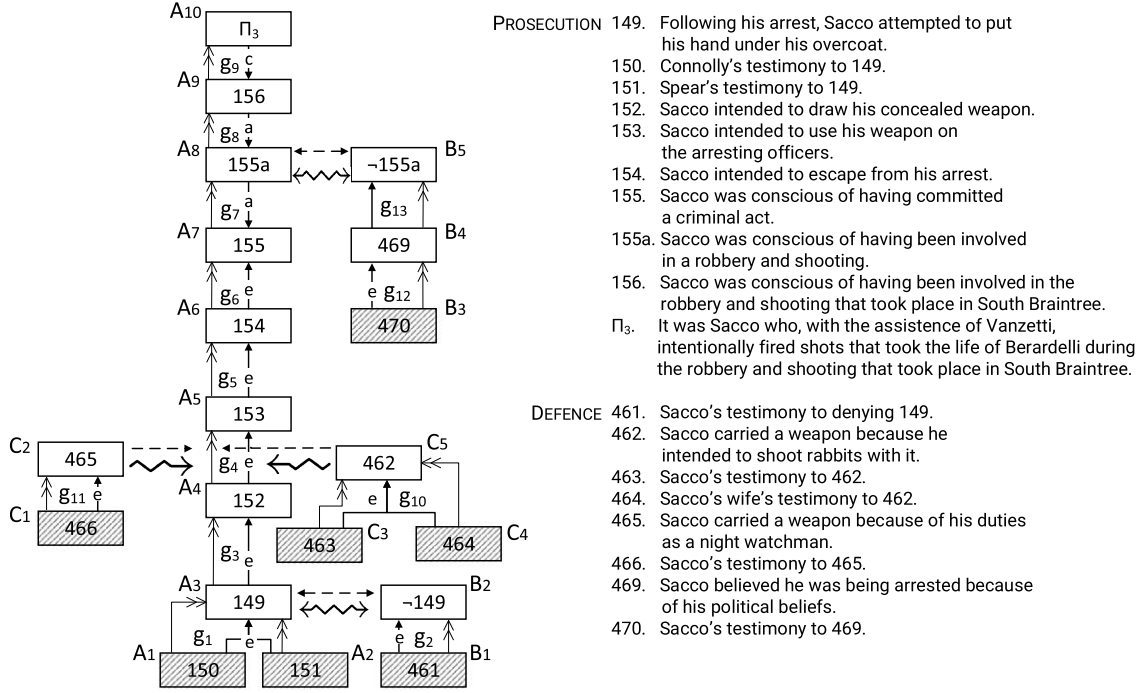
A10 $\Pi_3$
A9 $g_9$ c 156
A8 $g_8$ a 155a ¬155a B5
A7 $g_7$ a 155 $g_{13}$ 469 B4
A6 $g_6$ e 154 e $g_{12}$ 470 B3
A5 $g_5$ e 153
C2 465 $g_4$ e 462 C5
A4 152
C1 $g_{11}$ e 466 e $g_{10}$ 463 C3 464 C4
$g_3$ e
A3 149 ¬149 B2
$g_1$ e e $g_2$
A1 150 151 A2 461 B1

PROSECUTION 149. Following his arrest, Sacco attempted to put his hand under his overcoat.
150. Connolly's testimony to 149.
151. Spear's testimony to 149.
152. Sacco intended to draw his concealed weapon.
153. Sacco intended to use his weapon on the arresting officers.
154. Sacco intended to escape from his arrest.
155. Sacco was conscious of having committed a criminal act.
155a. Sacco was conscious of having been involved in a robbery and shooting.
156. Sacco was conscious of having been involved in the robbery and shooting that took place in South Braintree.
$\Pi_3$. It was Sacco who, with the assistence of Vanzetti, intentionally fired shots that took the life of Berardelli during the robbery and shooting that took place in South Braintree.

DEFENCE 461. Sacco's testimony to denying 149.
462. Sacco carried a weapon because he intended to shoot rabbits with it.
463. Sacco's testimony to 462.
464. Sacco's wife's testimony to 462.
465. Sacco carried a weapon because of his duties as a night watchman.
466. Sacco's testimony to 465.
469. Sacco believed he was being arrested because of his political beliefs.
470. Sacco's testimony to 469.